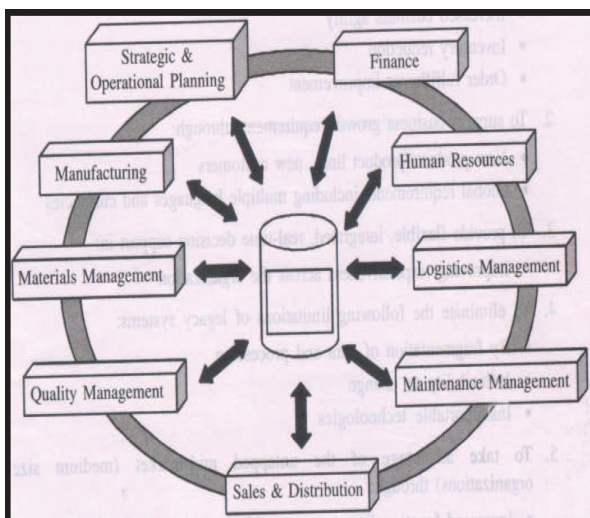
Strategic & Operational Planning

Finance

Human Resources

Manufacturing

Materials Management

Logistics Management

Quality Management

Maintenance Management

Sales & Distribution

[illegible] business agility)
• Inventory reduction
• Order fulfillment improvement
2. To support business growth requirements through
• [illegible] product lines, new customers
• Global requirements including multiple languages and currencies
3. To provide flexible, integrated, real-time decision support to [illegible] across the organization
4. To eliminate the following limitations of legacy systems:
• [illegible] fragmentation of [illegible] processes
• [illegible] change
• Inflexible technologies
5. To take advantage of the untapped mid-market (medium size organizations) through
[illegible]